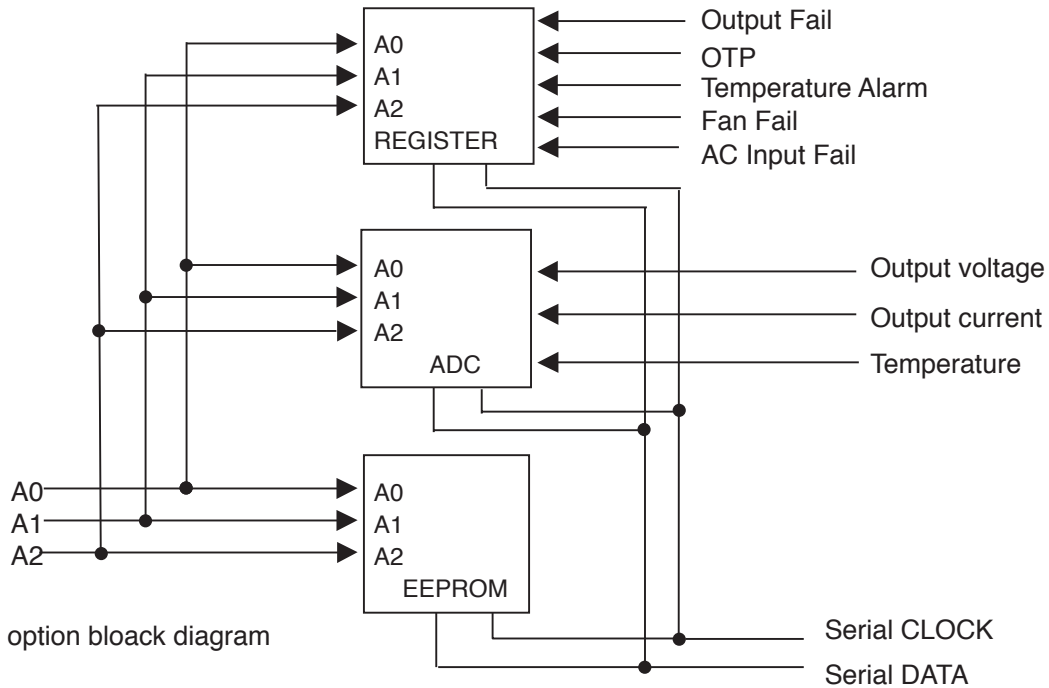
A0
A1
A2
REGISTER

Output Fail
OTP
Temperature Alarm
Fan Fail
AC Input Fail

A0
A1
A2
ADC

Output voltage
Output current
Temperature

A0
A1
A2

A0
A1
A2
EEPROM

option bloack diagram

Serial CLOCK
Serial DATA